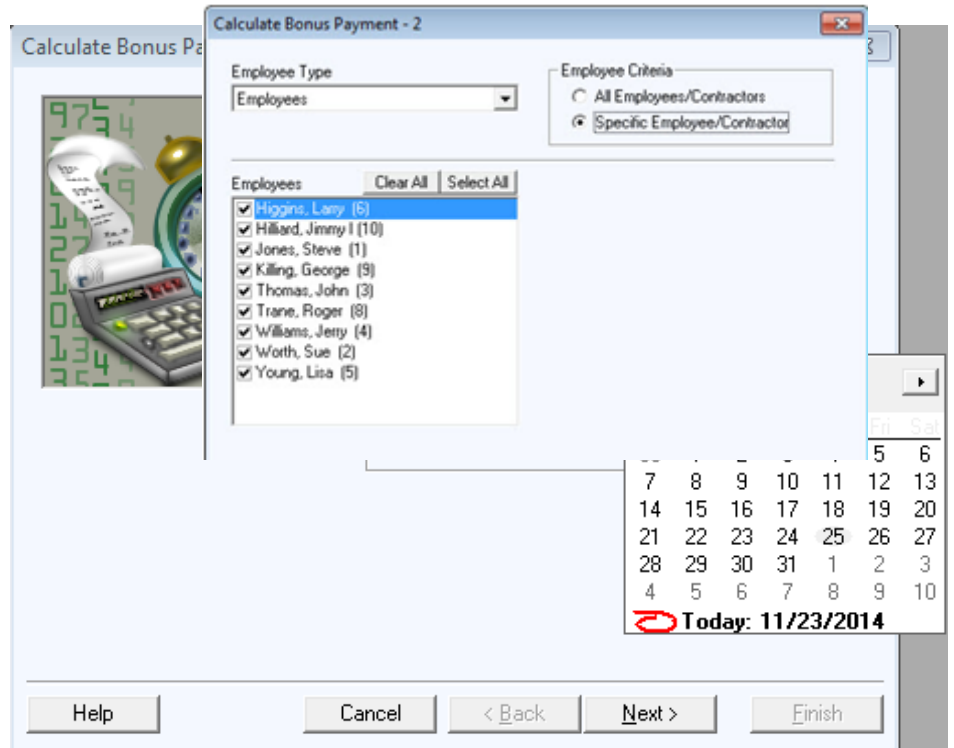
Calculate Bonus Pa

Calculate Bonus Payment - 2

Employee Type
Employees

Employee Criteria
All Employees/Contractors
Specific Employee/Contractor

Employees
Clear All
Select All

Higgins, Larry (6)
Hilliard, Jimmy I (10)
Jones, Steve (1)
Killing, George (9)
Thomas, John (3)
Trane, Roger (8)
Williams, Jerry (4)
Worth, Sue (2)
Young, Lisa (5)

Fri Sat

| | | | | | 5 | 6 |
|---|---|---|---|---|---|---|
| 7 | 8 | 9 | 10 | 11 | 12 | 13 |
| 14 | 15 | 16 | 17 | 18 | 19 | 20 |
| 21 | 22 | 23 | 24 | 25 | 26 | 27 |
| 28 | 29 | 30 | 31 | 1 | 2 | 3 |
| 4 | 5 | 6 | 7 | 8 | 9 | 10 |

Today: 11/23/2014

Help
Cancel
< Back
Next >
Finish